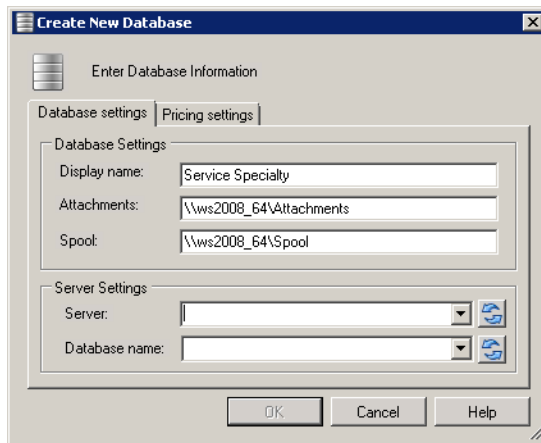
Create New Database

Enter Database Information

Database settings | Pricing settings

Database Settings

Display name: Service Specialty

Attachments: \\ws2008_64\Attachments

Spool: \\ws2008_64\Spool

Server Settings

Server:

Database name:

OK Cancel Help